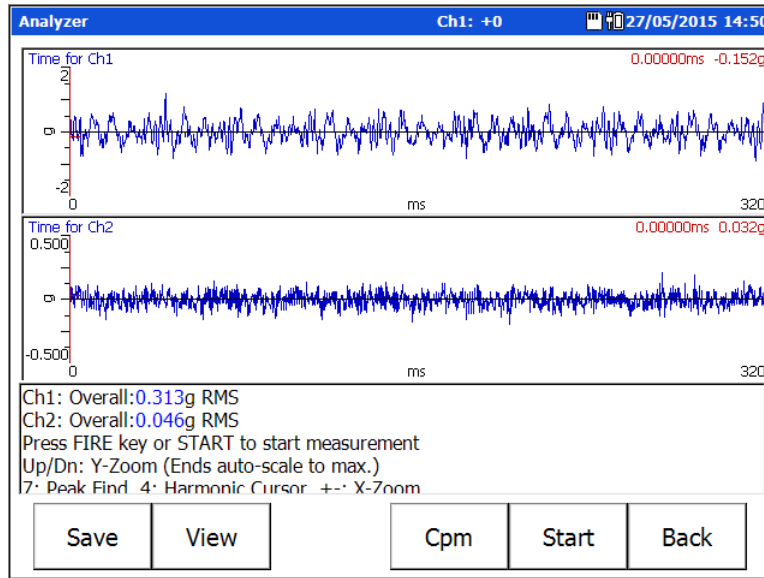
Analyzer Ch1: +0 27/05/2015 14:50

Time for Ch1 0.00000ms -0.152g
2
g
-2
0 ms 320

Time for Ch2 0.00000ms 0.032g
0.500
g
-0.500
0 ms 320

Ch1: Overall:0.313g RMS
Ch2: Overall:0.046g RMS
Press FIRE key or START to start measurement
Up/Dn: Y-Zoom (Ends auto-scale to max.)
7: Peak Find, 4: Harmonic Cursor, +-: X-Zoom

Save View Cpm Start Back